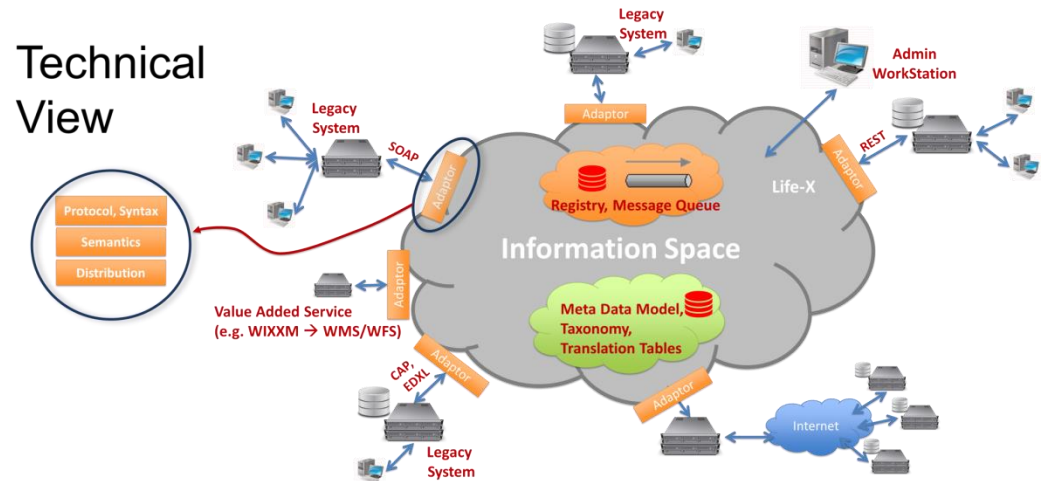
Technical View

Legacy System

Admin WorkStation

Legacy System

SOAP

Adaptor

Adaptor

REST

Adaptor

Registry, Message Queue

Life-X

Protocol, Syntax

Semantics

Distribution

Information Space

Adaptor

Value Added Service (e.g. WIXXM → WMS/WFS)

Meta Data Model, Taxonomy, Translation Tables

CAP, EDXL

Adaptor

Adaptor

Internet

Legacy System